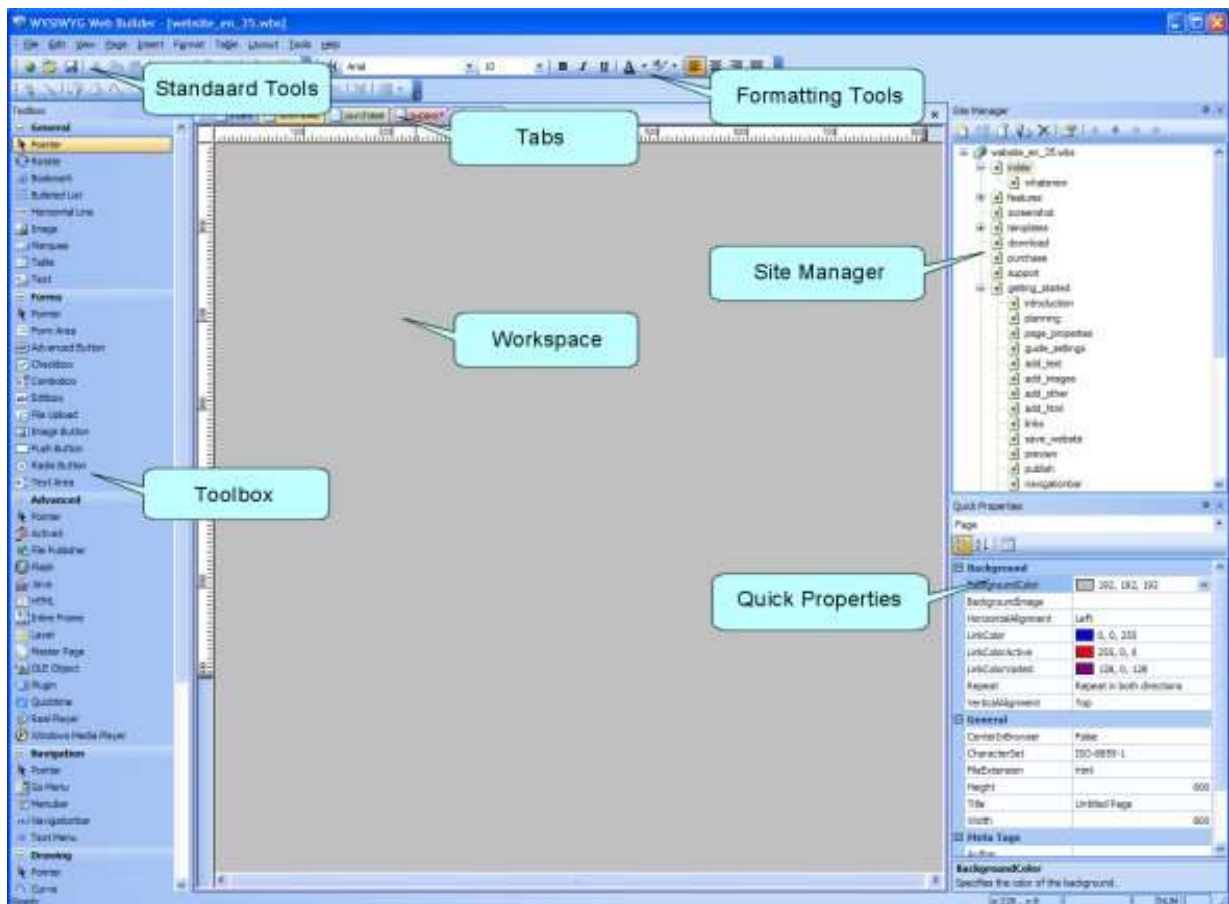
WYSIWYG Web Builder - [website_en_35.wbs]

File Edit View Page Insert Format Table Layout Tools Help

Standaard Tools

Formatting Tools

Tabs

Toolbox

General
Pointer
Rotate
Bookmark
Bulleted List
Horizontal Line
Image
Marquee
Table
Text
Forms
Pointer
Form Area
Advanced Button
Checkbox
Combobox
Editbox
File Upload
Image Button
Push Button
Radio Button
Text Area
Advanced
Pointer
ActiveX
File Publisher
Flash
Java
HTML
Inline Frame
Layer
Master Page
OLE Object
Plugin
Quicktime
Real Player
Windows Media Player
Navigation
Pointer
Go Menu
Menubar
Navigationbar
Text Menu
Drawing
Pointer
Curve

Workspace

Site Manager

website_en_35.wbs
index
whatsnew
features
screenshot
templates
download
purchase
support
getting_started
introduction
planning
page_properties
guide_settings
add_text
add_images
add_other
add_html
links
save_website
preview
publish
navigationbar

Quick Properties
Page

Quick Properties

| Background | |
|---|---|
| BackgroundColor | 192, 192, 192 |
| BackgroundImage | |
| HorizontalAlignment | Left |
| LinkColor | 0, 0, 255 |
| LinkColorActive | 255, 0, 0 |
| LinkColorVisited | 128, 0, 128 |
| Repeat | Repeat in both directions |
| VerticalAlignment | Top |
| General | |
| CenterInBrowser | False |
| CharacterSet | ISO-8859-1 |
| FileExtension | html |
| Height | 600 |
| Title | Untitled Page |
| Width | 800 |
| Meta Tags | |

BackgroundColor
Specifies the color of the background.